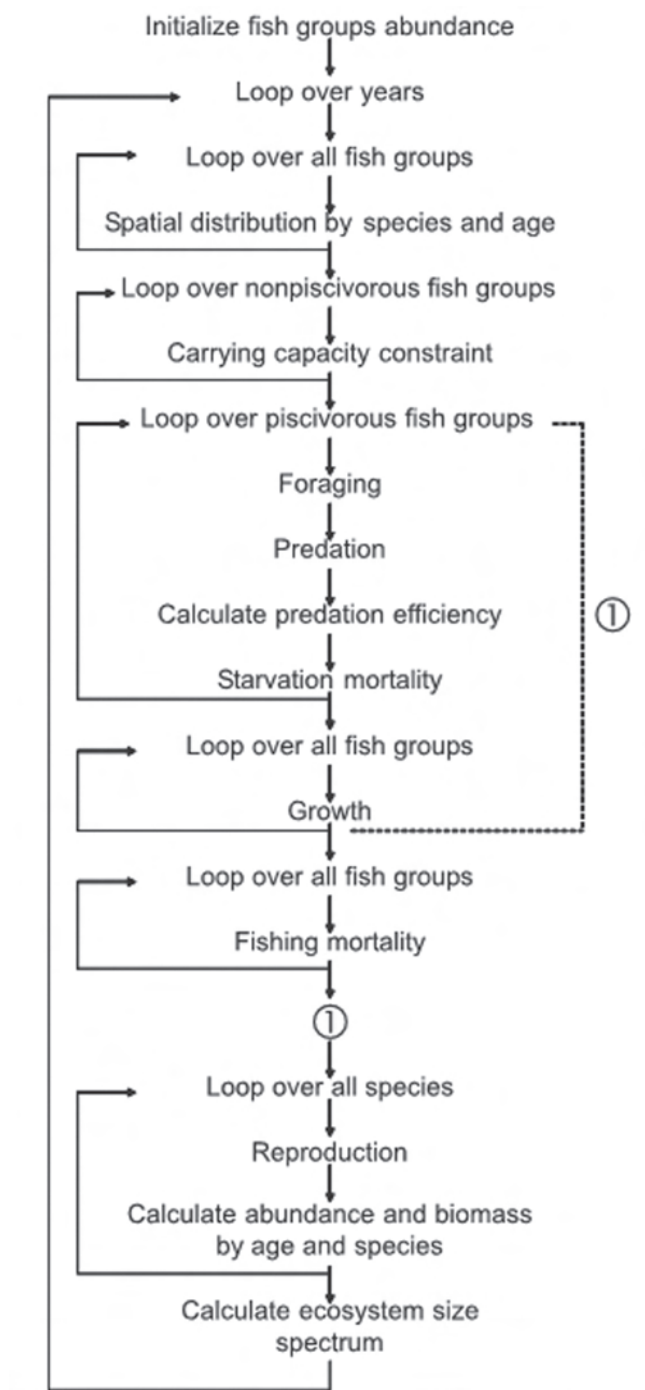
Initialize fish groups abundance

Loop over years

Loop over all fish groups

Spatial distribution by species and age

Loop over nonpiscivorous fish groups

Carrying capacity constraint

Loop over piscivorous fish groups

Foraging

Predation

Calculate predation efficiency

Starvation mortality

①

Loop over all fish groups

Growth

Loop over all fish groups

Fishing mortality

①

Loop over all species

Reproduction

Calculate abundance and biomass by age and species

Calculate ecosystem size spectrum